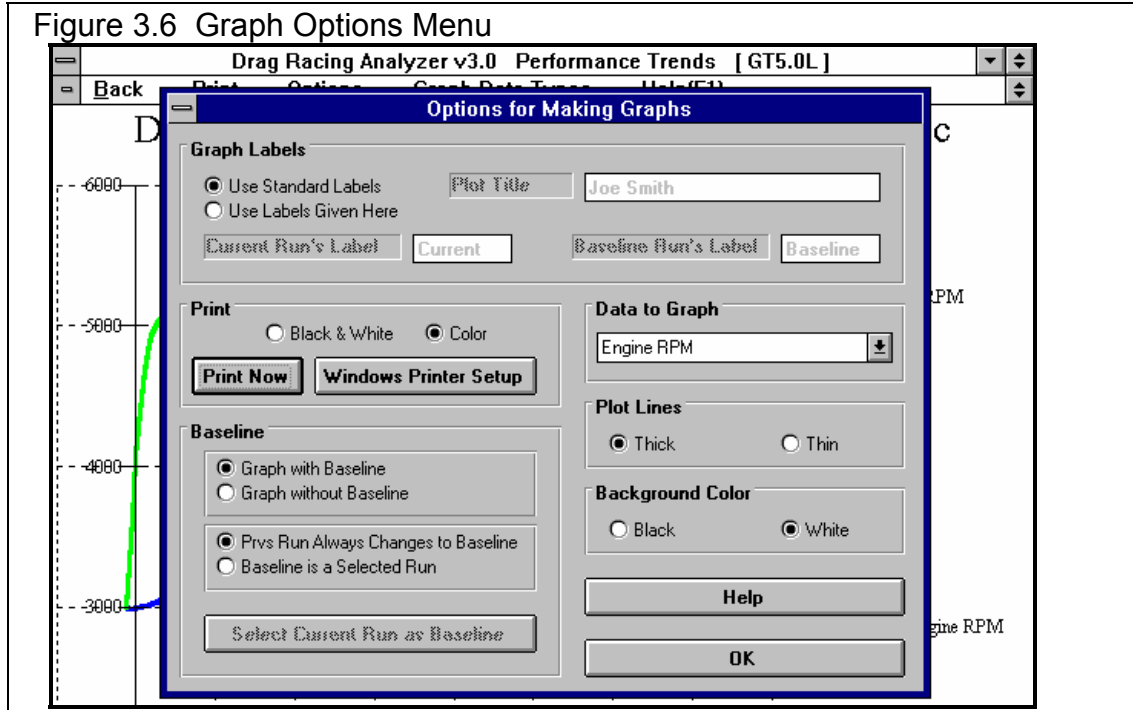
Figure 3.6 Graph Options Menu

Drag Racing Analyzer v3.0 Performance Trends [ GT5.0L ]

Back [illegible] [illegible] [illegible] Help(F1)

D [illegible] c

6000

5000

4000

3000

RPM

gine RPM

Options for Making Graphs

Graph Labels

Use Standard Labels

Use Labels Given Here

Plot Title

Joe Smith

Current Run's Label

Current

Baseline Run's Label

Baseline

Print

Black & White

Color

Print Now

Windows Printer Setup

Data to Graph

Engine RPM

Plot Lines

Thick

Thin

Baseline

Graph with Baseline

Graph without Baseline

Prvs Run Always Changes to Baseline

Baseline is a Selected Run

Select Current Run as Baseline

Background Color

Black

White

Help

OK